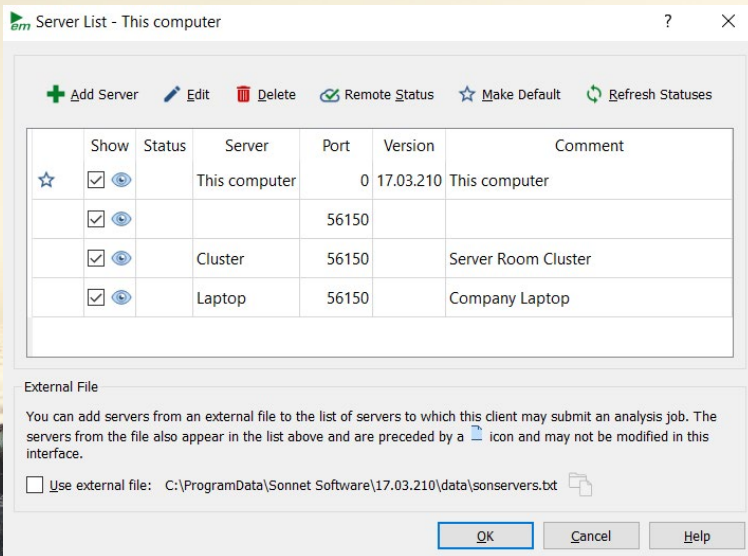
em Server List - This computer ? ✕

Add Server Edit Delete Remote Status Make Default Refresh Statuses

| | Show | Status | Server | Port | Version | Comment |
|---|---|---|---|---|---|---|
| ☆ | ☑ | | This computer | 0 | 17.03.210 | This computer |
| | ☑ | | | 56150 | | |
| | ☑ | | Cluster | 56150 | | Server Room Cluster |
| | ☑ | | Laptop | 56150 | | Company Laptop |

External File

You can add servers from an external file to the list of servers to which this client may submit an analysis job. The servers from the file also appear in the list above and are preceded by a icon and may not be modified in this interface.

Use external file: C:\ProgramData\Sonnet Software\17.03.210\data\sonservers.txt

OK Cancel Help